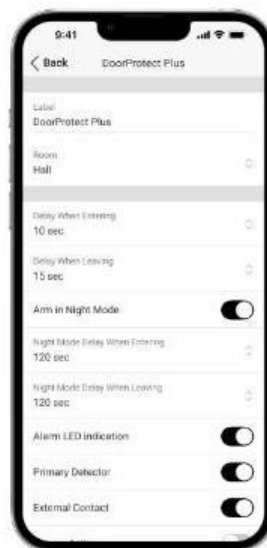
9:41

Back DoorProtect Plus

Label
DoorProtect Plus

Room
Hall

Delay When Entering
10 sec

Delay When Leaving
15 sec

Arm in Night Mode

Night Mode Delay When Entering
120 sec

Night Mode Delay When Leaving
120 sec

Alarm LED indication

Primary Detector

External Contact